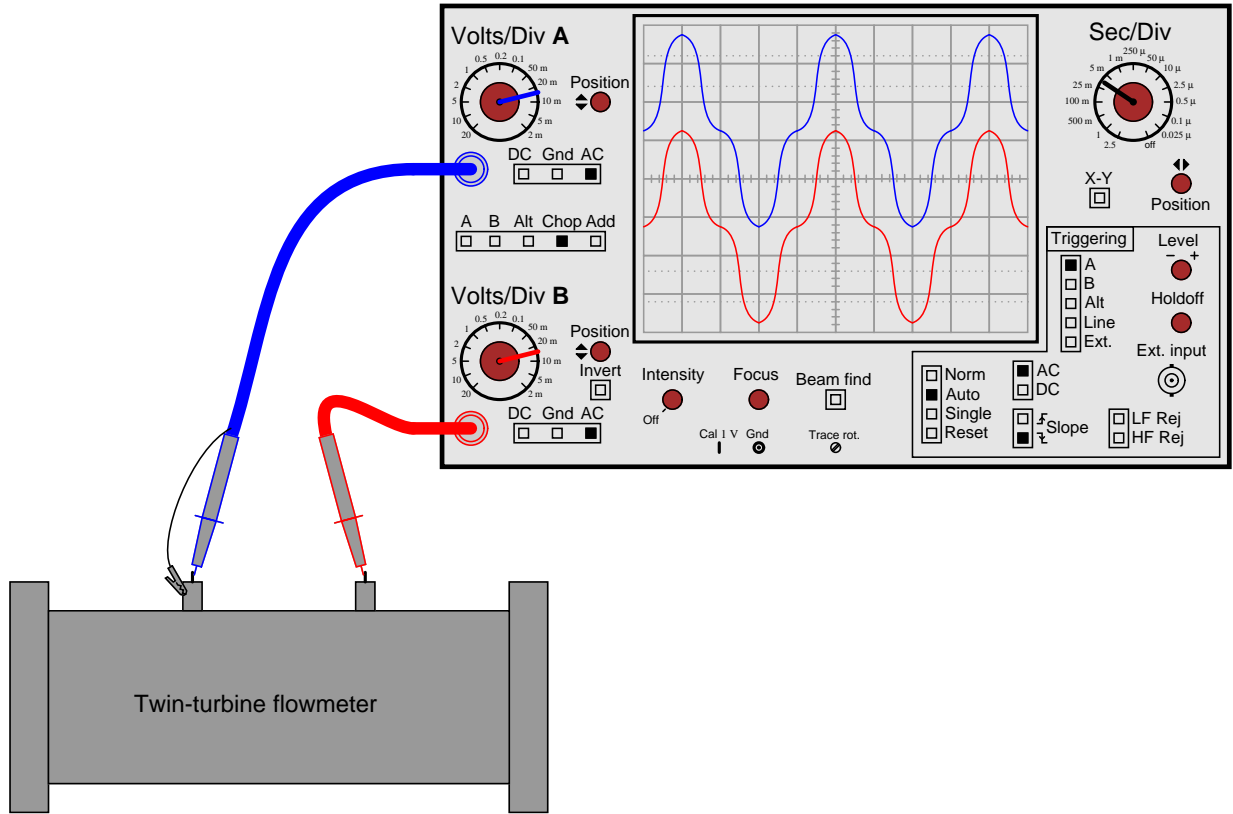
Volts/Div **A**
0.5 0.2 0.1
1 50 m
2 20 m
5 10 m
10 5 m
20 2 m
Position
DC Gnd AC
A B Alt Chop Add

Volts/Div **B**
0.5 0.2 0.1
1 50 m
2 20 m
5 10 m
10 5 m
20 2 m
Position
Invert
DC Gnd AC

Intensity
Off
Focus
Beam find
Cal 1 V Gnd
Trace rot.

Sec/Div
250 µ
1 m 50 µ
5 m 10 µ
25 m 2.5 µ
100 m 0.5 µ
500 m 0.1 µ
1 0.025 µ
2.5 off
X-Y
Position

Triggering
A
B
Alt
Line
Ext.
Level
− +
Holdoff
Ext. input

Norm
Auto
Single
Reset
AC
DC
Slope
LF Rej
HF Rej

Twin-turbine flowmeter